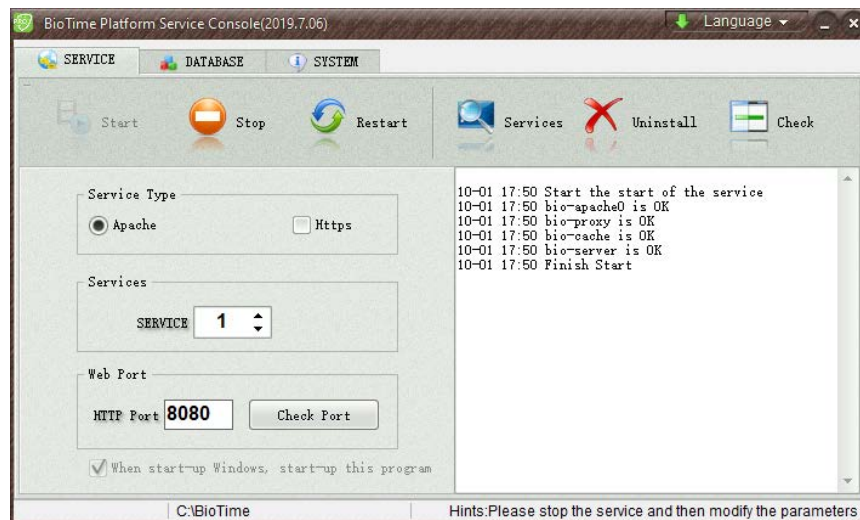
BioTime Platform Service Console(2019.7.06)

Language

SERVICE DATABASE SYSTEM

Start Stop Restart Services Uninstall Check

Service Type

Apache Https

Services

SERVICE 1

Web Port

HTTP Port 8080 Check Port

When start-up Windows, start-up this program

10-01 17:50 Start the start of the service
10-01 17:50 bio-apache0 is OK
10-01 17:50 bio-proxy is OK
10-01 17:50 bio-cache is OK
10-01 17:50 bio-server is OK
10-01 17:50 Finish Start

C:\BioTime

Hints:Please stop the service and then modify the parameters